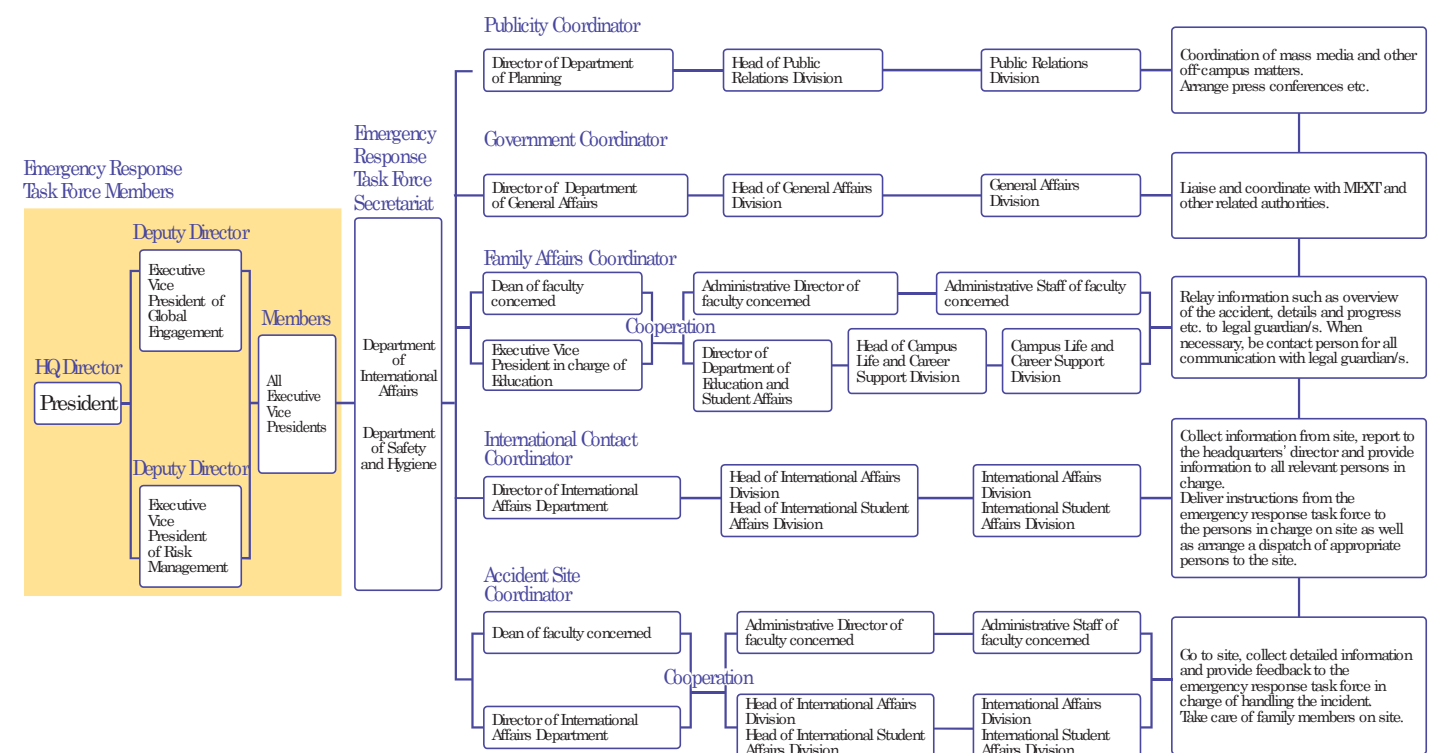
Emergency Response Task Force Members

Deputy Director

Executive Vice President of Global Engagement

HQ Director

President

Members

All Executive Vice Presidents

Deputy Director

Executive Vice President of Risk Management

Emergency Response Task Force Secretariat

Department of International Affairs

Department of Safety and Hygiene

Publicity Coordinator

Director of Department of Planning

Head of Public Relations Division

Public Relations Division

Coordination of mass media and other off-campus matters. Arrange press conferences etc.

Government Coordinator

Director of Department of General Affairs

Head of General Affairs Division

General Affairs Division

Liaise and coordinate with MEXT and other related authorities.

Family Affairs Coordinator

Dean of faculty concerned

Executive Vice President in charge of Education

Cooperation

Administrative Director of faculty concerned

Administrative Staff of faculty concerned

Director of Department of Education and Student Affairs

Head of Campus Life and Career Support Division

Campus Life and Career Support Division

Relay information such as overview of the accident, details and progress etc. to legal guardian/s. When necessary, be contact person for all communication with legal guardian/s.

International Contact Coordinator

Director of International Affairs Department

Head of International Affairs Division
Head of International Student Affairs Division

International Affairs Division
International Student Affairs Division

Collect information from site, report to the headquarters' director and provide information to all relevant persons in charge.
Deliver instructions from the emergency response task force to the persons in charge on site as well as arrange a dispatch of appropriate persons to the site.

Accident Site Coordinator

Dean of faculty concerned

Director of International Affairs Department

Cooperation

Administrative Director of faculty concerned

Administrative Staff of faculty concerned

Head of International Affairs Division
Head of International Student Affairs Division

International Affairs Division
International Student Affairs Division

Go to site, collect detailed information and provide feedback to the emergency response task force in charge of handling the incident.
Take care of family members on site.